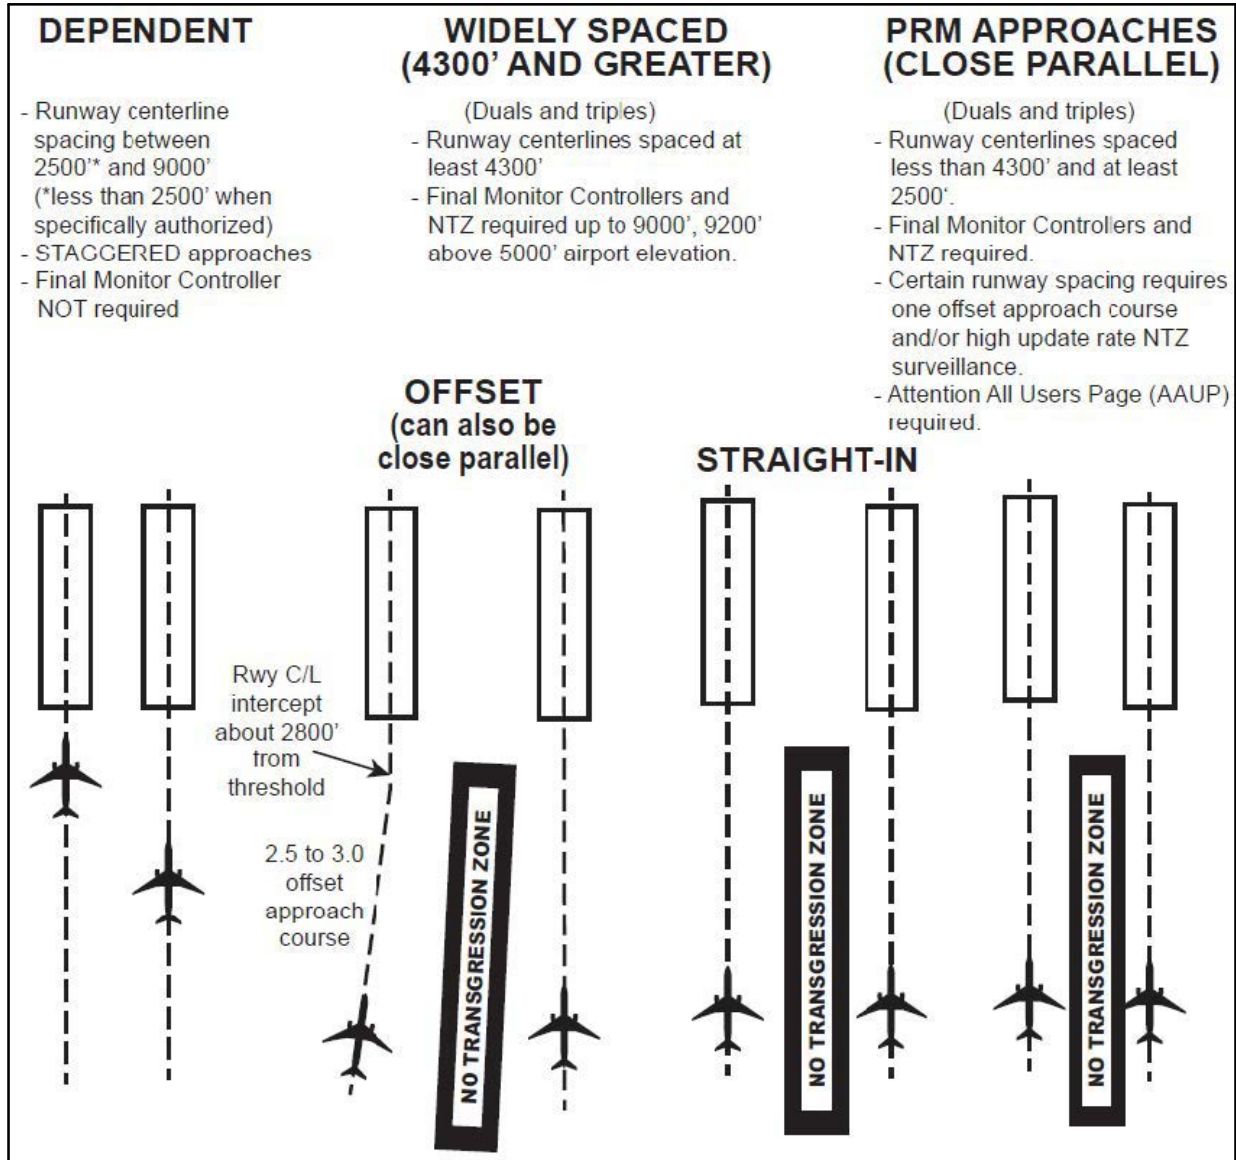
DEPENDENT

- Runway centerline spacing between 2500'* and 9000' (*less than 2500' when specifically authorized)
- STAGGERED approaches
- Final Monitor Controller NOT required

WIDELY SPACED (4300' AND GREATER)

(Duals and triples)
- Runway centerlines spaced at least 4300'
- Final Monitor Controllers and NTZ required up to 9000', 9200' above 5000' airport elevation.

PRM APPROACHES (CLOSE PARALLEL)

(Duals and triples)
- Runway centerlines spaced less than 4300' and at least 2500'.
- Final Monitor Controllers and NTZ required.
- Certain runway spacing requires one offset approach course and/or high update rate NTZ surveillance.
- Attention All Users Page (AAUP) required.

OFFSET (can also be close parallel)

STRAIGHT-IN

Rwy C/L intercept about 2800' from threshold

2.5 to 3.0 offset approach course

NO TRANSGRESSION ZONE

NO TRANSGRESSION ZONE

NO TRANSGRESSION ZONE